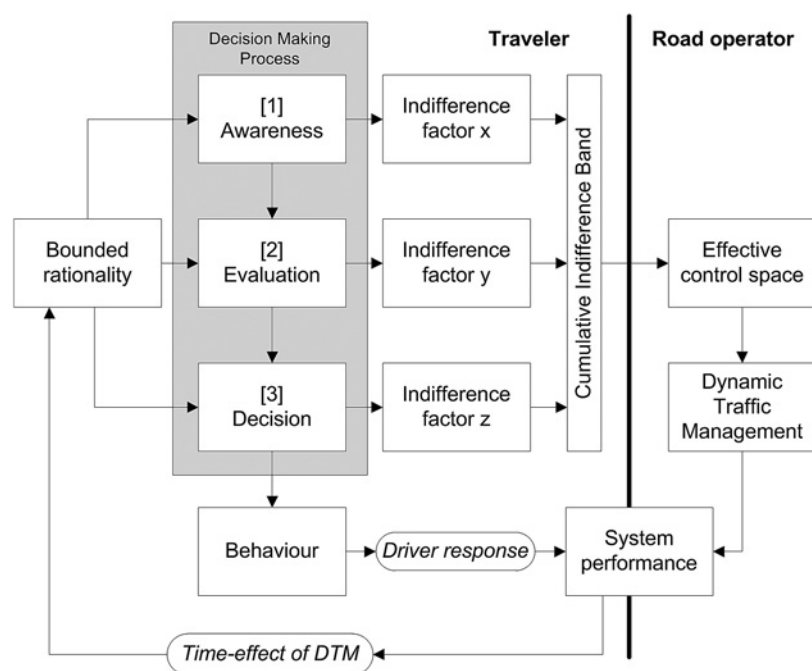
Decision Making Process

Traveler

Road operator

Bounded rationality

[1] Awareness

[2] Evaluation

[3] Decision

Indifference factor x

Indifference factor y

Indifference factor z

Cumulative Indifference Band

Effective control space

Dynamic Traffic Management

Behaviour

Driver response

System performance

Time-effect of DTM